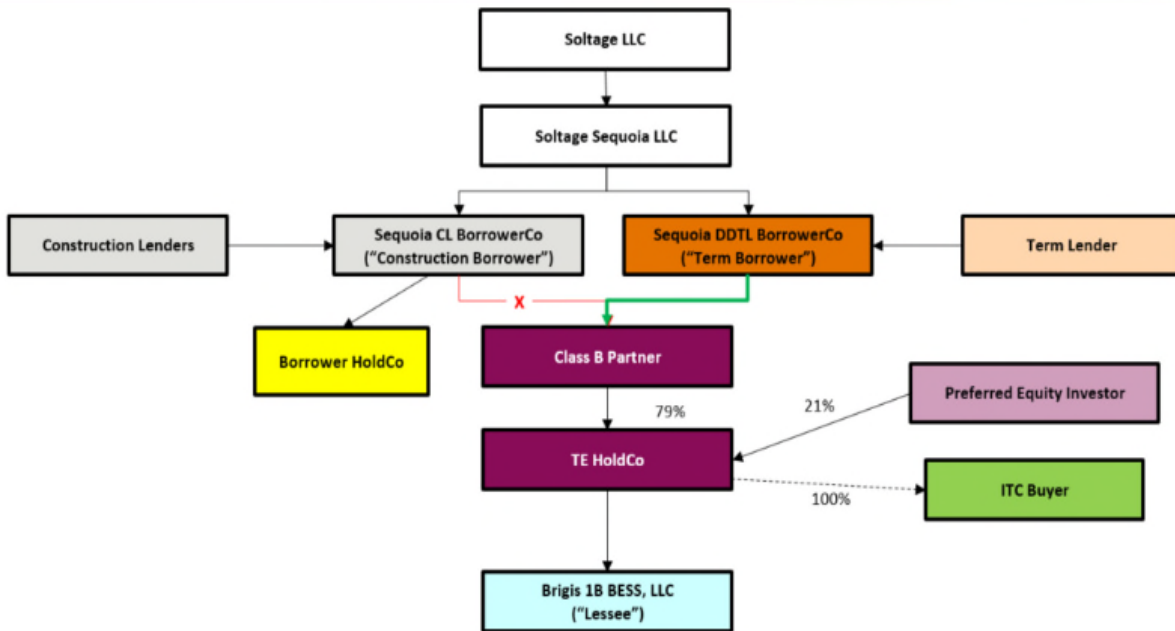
Soltage LLC

Soltage Sequoia LLC

Construction Lenders

Sequoia CL BorrowerCo ("Construction Borrower")

Sequoia DDTL BorrowerCo ("Term Borrower")

Term Lender

X

Borrower HoldCo

Class B Partner

Preferred Equity Investor

79%

21%

TE HoldCo

ITC Buyer

100%

Brigis 1B BESS, LLC ("Lessee")